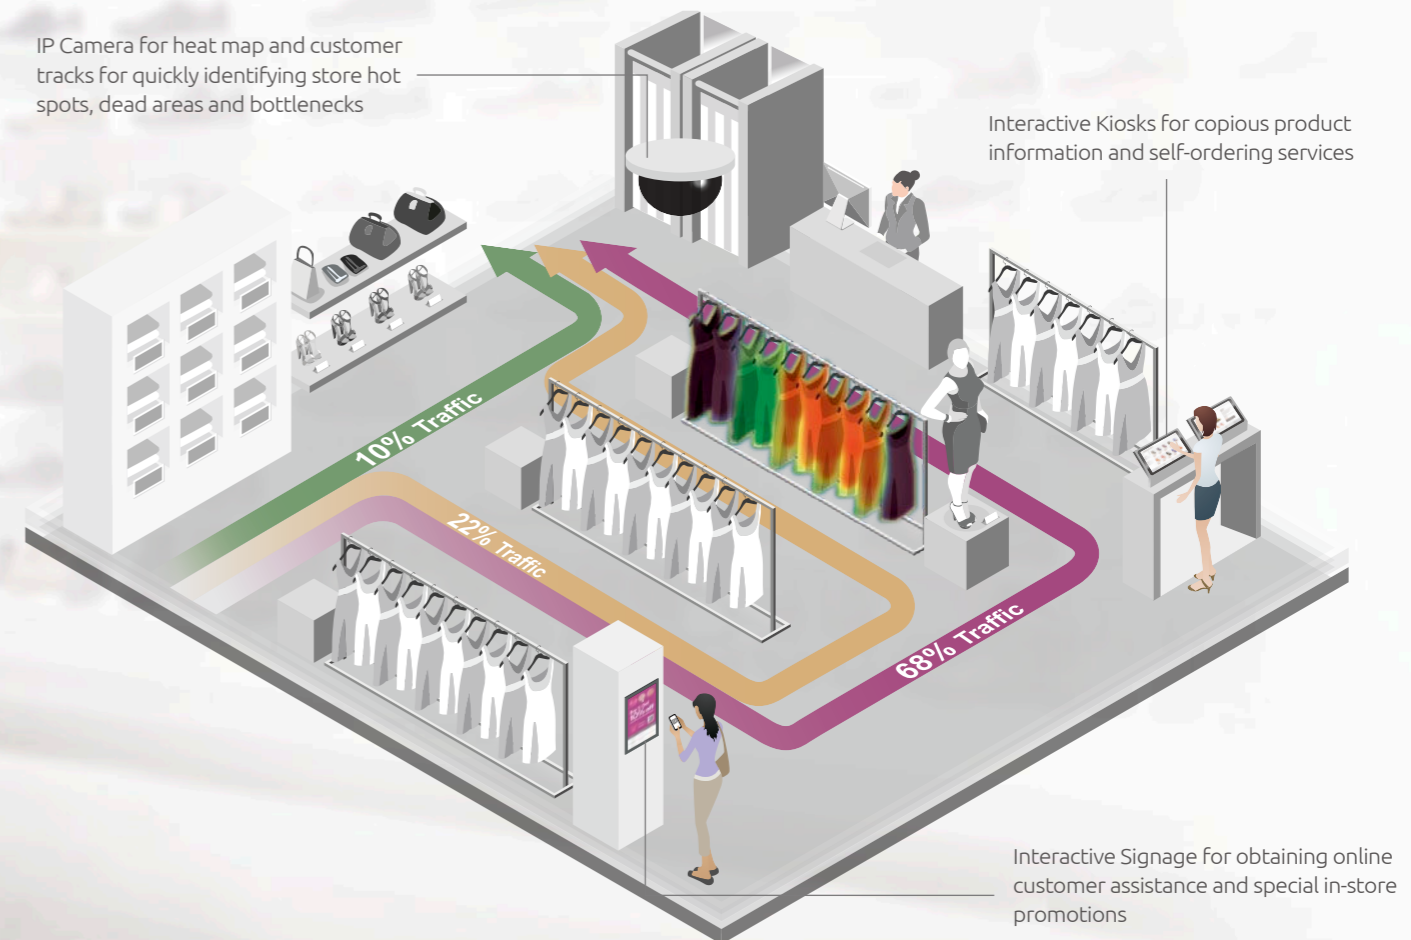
IP Camera for heat map and customer tracks for quickly identifying store hot spots, dead areas and bottlenecks

Interactive Kiosks for copious product information and self-ordering services

10% Traffic

22% Traffic

68% Traffic

Interactive Signage for obtaining online customer assistance and special in-store promotions